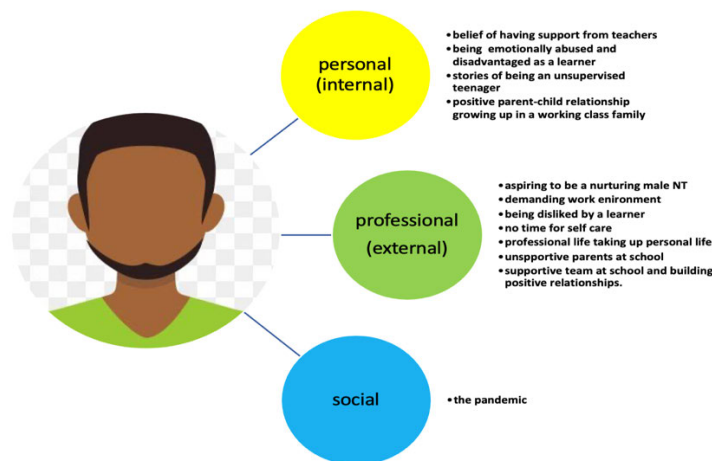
personal (internal)

• belief of having support from teachers
• being emotionally abused and disadvantaged as a learner
• stories of being an unsupervised teenager
• positive parent-child relationship growing up in a working class family

professional (external)

• aspiring to be a nurturing male NT
• demanding work enironment
• being disliked by a learner
• no time for self care
• professional life taking up personal life
• unspportive parents at school
• supportive team at school and building positive relationships.

social

• the pandemic